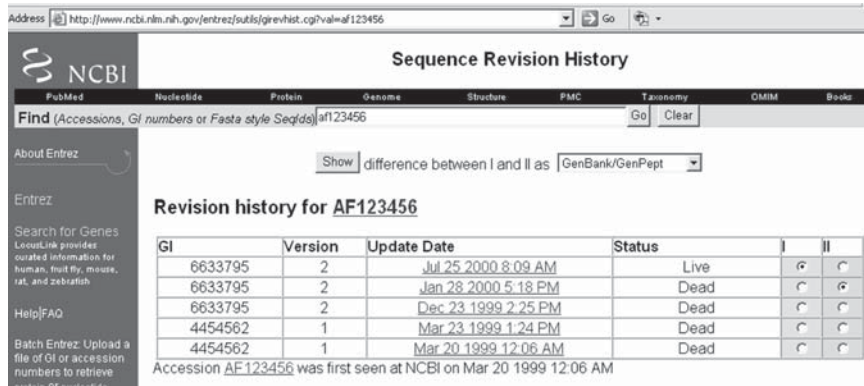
Address http://www.ncbi.nlm.nih.gov/entrez/sutils/girevhist.cgi?val=af123456 Go

NCBI

Sequence Revision History

PubMed Nucleotide Protein Genome Structure PMC Taxonomy OMIM Books

Find (Accessions, GI numbers or Fasta style SeqIds) af123456 Go Clear

About Entrez

Entrez

Search for Genes
LocusLink provides curated information for human, fruit fly, mouse, rat, and zebrafish

Help|FAQ

Batch Entrez: Upload a file of GI or accession numbers to retrieve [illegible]

Show difference between I and II as GenBank/GenPept

Revision history for AF123456

| GI | Version | Update Date | Status | I | II |
|---|---|---|---|---|---|
| 6633795 | 2 | Jul 25 2000 8:09 AM | Live | | |
| 6633795 | 2 | Jan 28 2000 5:18 PM | Dead | | |
| 6633795 | 2 | Dec 23 1999 2:25 PM | Dead | | |
| 4454562 | 1 | Mar 23 1999 1:24 PM | Dead | | |
| 4454562 | 1 | Mar 20 1999 12:06 AM | Dead | | |

Accession AF123456 was first seen at NCBI on Mar 20 1999 12:06 AM